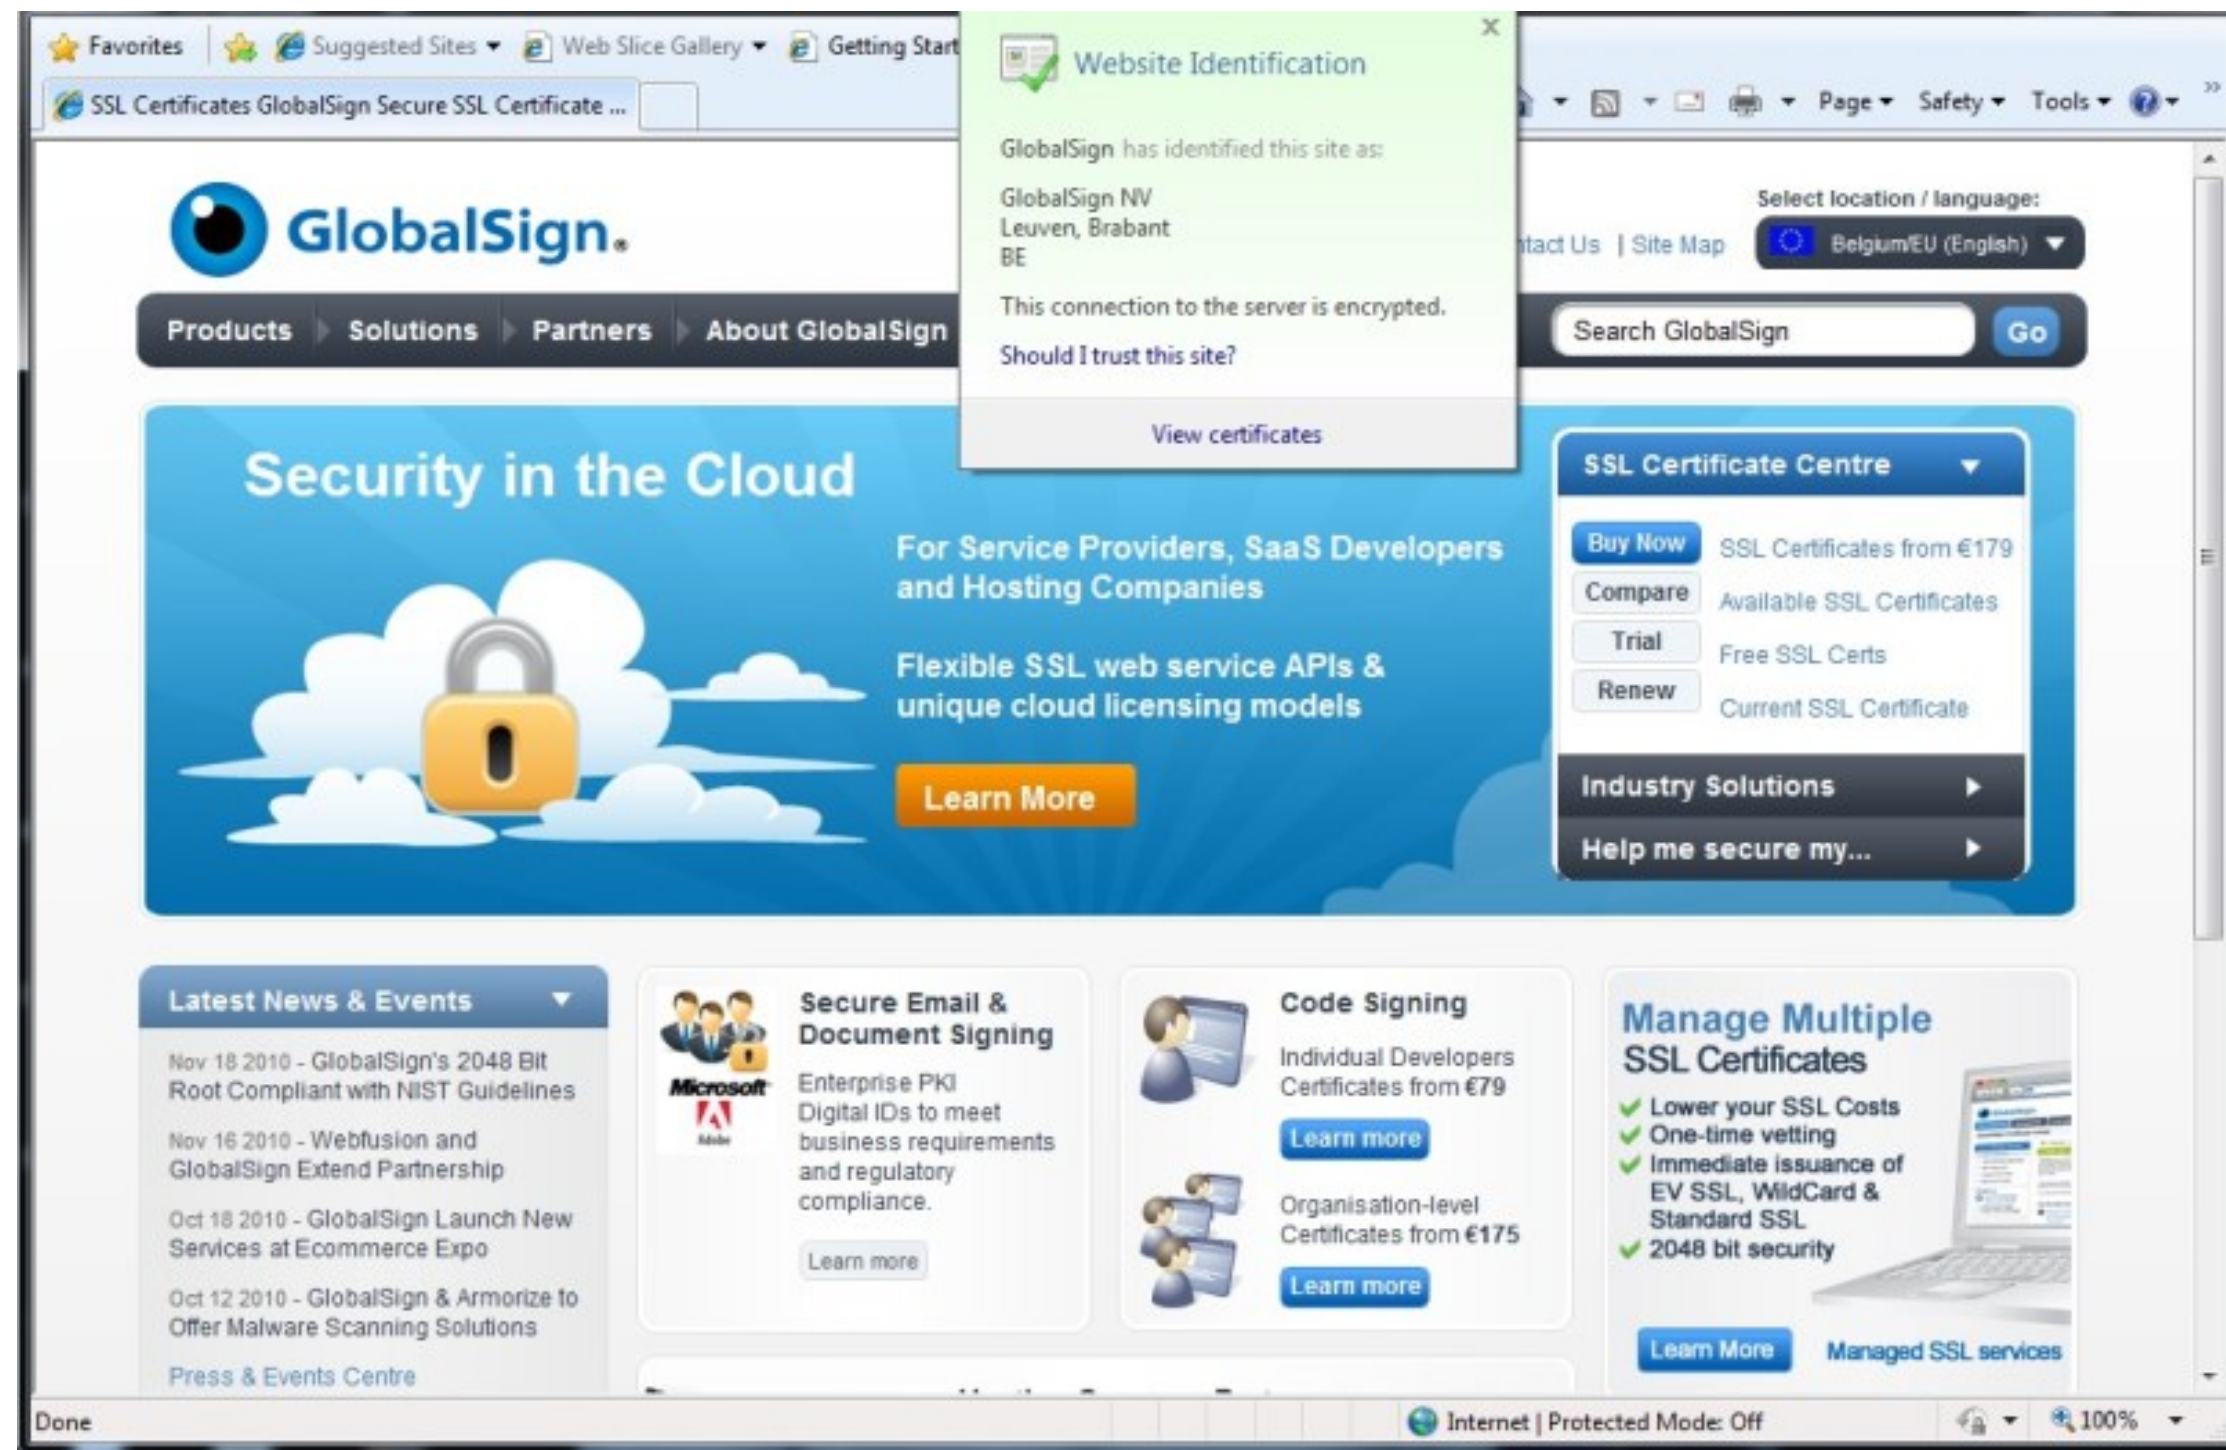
Favorites | Suggested Sites ▾ Web Slice Gallery ▾ Getting Start

SSL Certificates GlobalSign Secure SSL Certificate ...

Page ▾ Safety ▾ Tools ▾

Website Identification

GlobalSign has identified this site as:

GlobalSign NV
Leuven, Brabant
BE

This connection to the server is encrypted.

Should I trust this site?

View certificates

GlobalSign.

tact Us | Site Map

Select location / language:

Belgium/EU (English)

Products | Solutions | Partners | About GlobalSign

Search GlobalSign Go

Security in the Cloud

For Service Providers, SaaS Developers and Hosting Companies

Flexible SSL web service APIs & unique cloud licensing models

Learn More

SSL Certificate Centre

Buy Now SSL Certificates from €179
Compare Available SSL Certificates
Trial Free SSL Certs
Renew Current SSL Certificate

Industry Solutions

Help me secure my...

Latest News & Events

Nov 18 2010 - GlobalSign's 2048 Bit Root Compliant with NIST Guidelines

Nov 16 2010 - Webfusion and GlobalSign Extend Partnership

Oct 18 2010 - GlobalSign Launch New Services at Ecommerce Expo

Oct 12 2010 - GlobalSign & Armorize to Offer Malware Scanning Solutions

Press & Events Centre

Secure Email & Document Signing

Microsoft

Adobe

Enterprise PKI Digital IDs to meet business requirements and regulatory compliance.

Learn more

Code Signing

Individual Developers Certificates from €79

Learn more

Organisation-level Certificates from €175

Learn more

Manage Multiple SSL Certificates

✔ Lower your SSL Costs
✔ One-time vetting
✔ Immediate issuance of EV SSL, WildCard & Standard SSL
✔ 2048 bit security

Learn More Managed SSL services

Done

Internet | Protected Mode: Off

100%